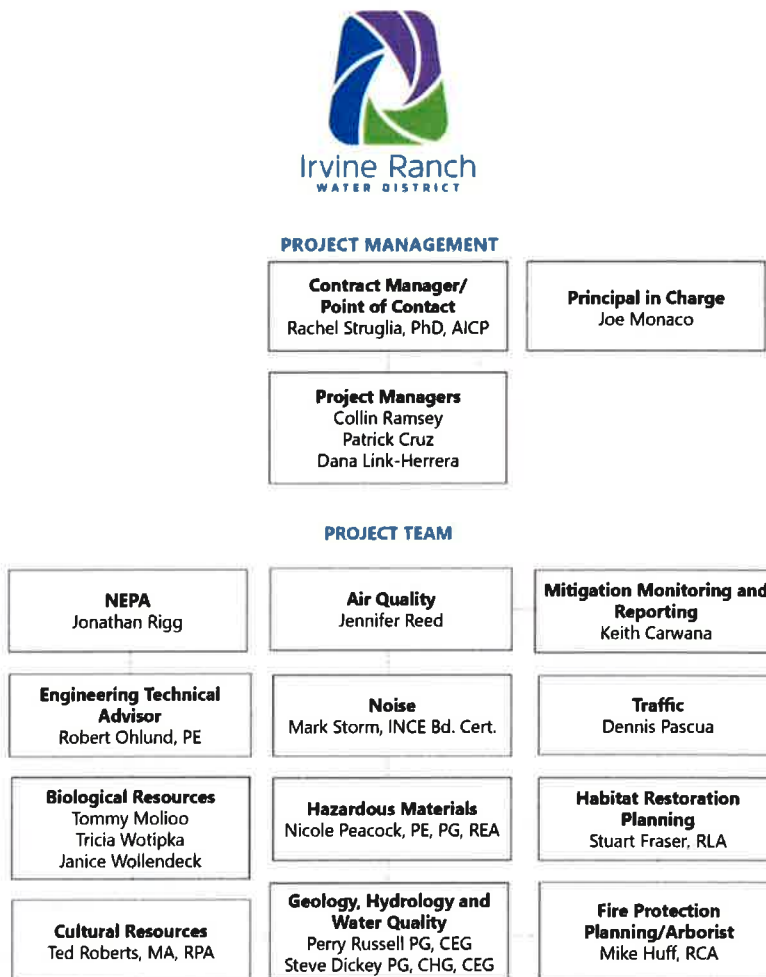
Irvine Ranch
WATER DISTRICT

PROJECT MANAGEMENT

Contract Manager/
Point of Contact
Rachel Struglia, PhD, AICP

Principal in Charge
Joe Monaco

Project Managers
Collin Ramsey
Patrick Cruz
Dana Link-Herrera

PROJECT TEAM

NEPA
Jonathan Rigg

Air Quality
Jennifer Reed

Mitigation Monitoring and Reporting
Keith Carwana

Engineering Technical Advisor
Robert Ohlund, PE

Noise
Mark Storm, INCE Bd. Cert.

Traffic
Dennis Pascua

Biological Resources
Tommy Molioo
Tricia Wotipka
Janice Wollendeck

Hazardous Materials
Nicole Peacock, PE, PG, REA

Habitat Restoration Planning
Stuart Fraser, RLA

Cultural Resources
Ted Roberts, MA, RPA

Geology, Hydrology and Water Quality
Perry Russell PG, CEG
Steve Dickey PG, CHG, CEG

Fire Protection Planning/Arborist
Mike Huff, RCA